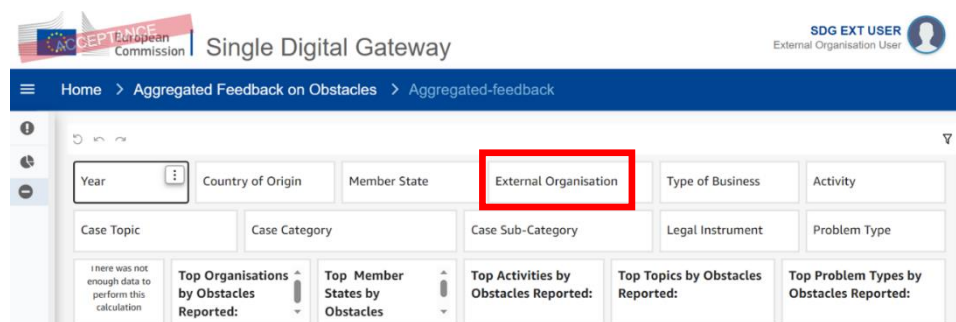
ACCEPTANCE European Commission Single Digital Gateway

SDG EXT USER
External Organisation User

Home > Aggregated Feedback on Obstacles > Aggregated-feedback

Year
Country of Origin
Member State
External Organisation
Type of Business
Activity
Case Topic
Case Category
Case Sub-Category
Legal Instrument
Problem Type

There was not enough data to perform this calculation

Top Organisations by Obstacles Reported:

Top Member States by Obstacles

Top Activities by Obstacles Reported:

Top Topics by Obstacles Reported:

Top Problem Types by Obstacles Reported: